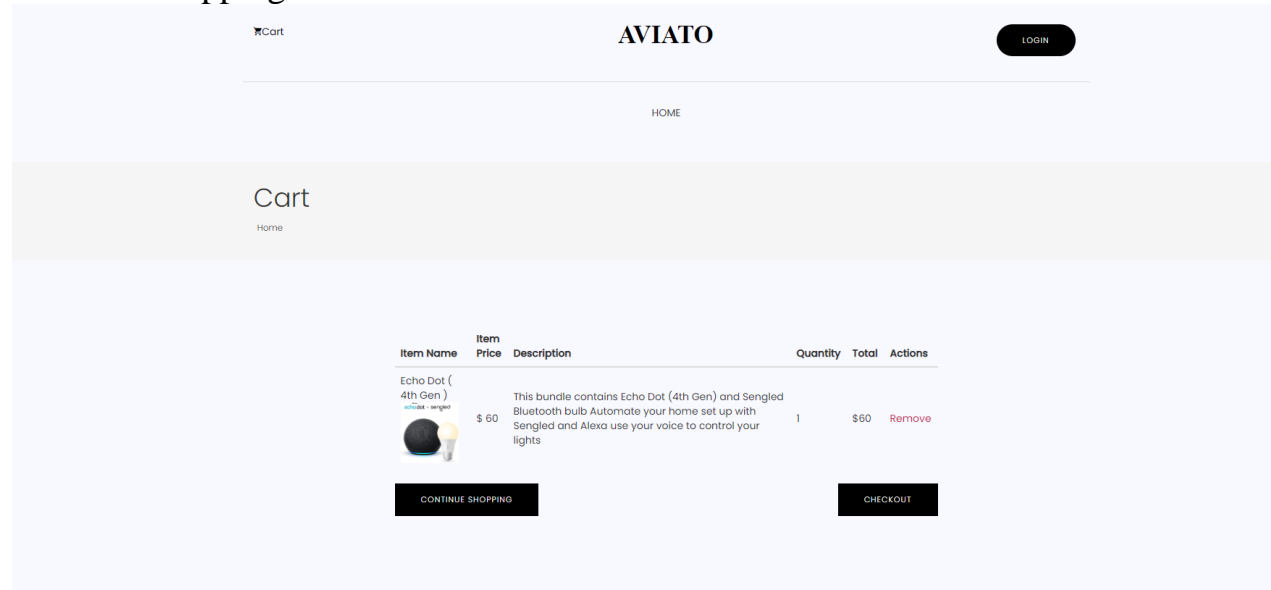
Cart

AVIATO

LOGIN

HOME

Cart

Home

| Item Name | Item Price | Description | Quantity | Total | Actions |
|---|---|---|---|---|---|
| Echo Dot ( 4th Gen ) echo dot + sengled | $ 60 | This bundle contains Echo Dot (4th Gen) and Sengled Bluetooth bulb Automate your home set up with Sengled and Alexa use your voice to control your lights | 1 | $60 | Remove |

CONTINUE SHOPPING

CHECKOUT